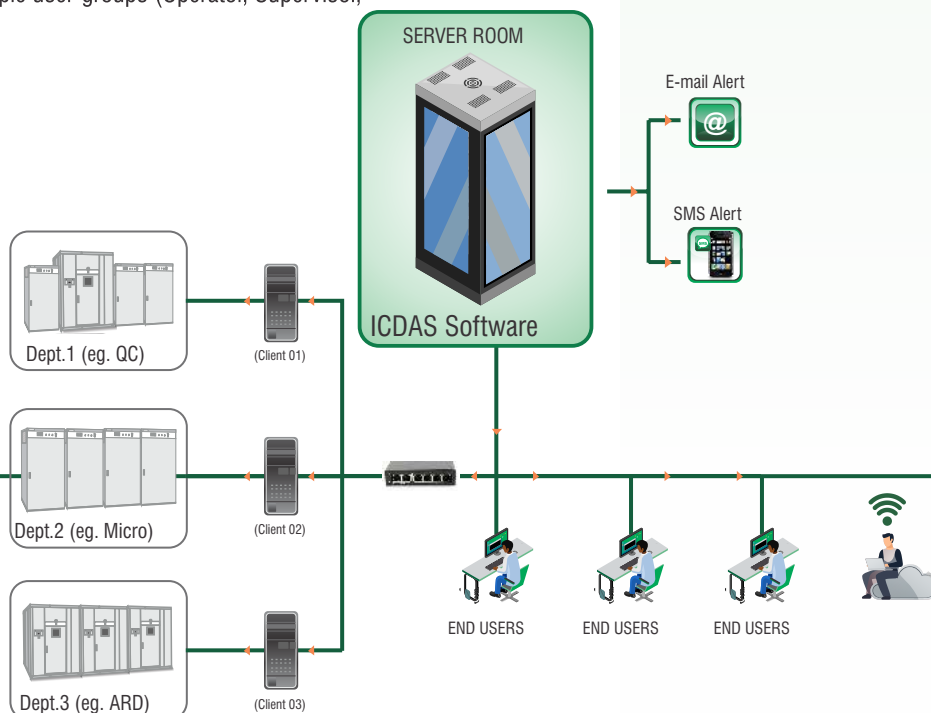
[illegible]ple user groups (Operator, Supervisor,

SERVER ROOM

ICDAS Software

E-mail Alert

SMS Alert

Dept.1 (eg. QC)

(Client 01)

Dept.2 (eg. Micro)

(Client 02)

Dept.3 (eg. ARD)

(Client 03)

END USERS

END USERS

END USERS